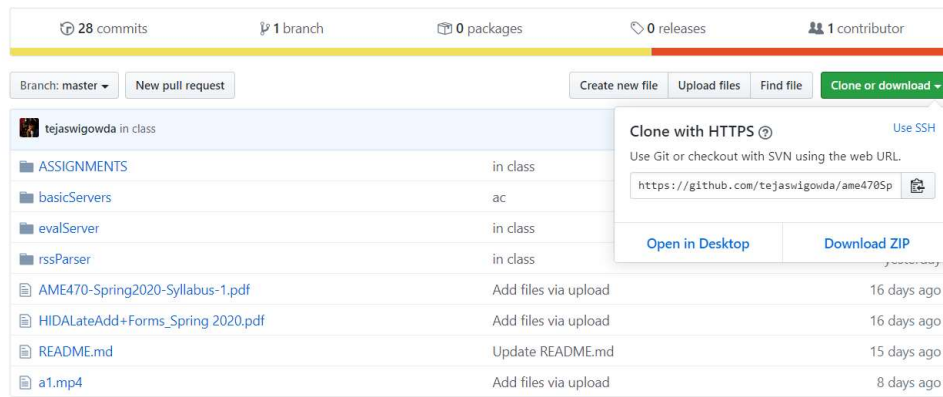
28 commits
1 branch
0 packages
0 releases
1 contributor

Branch: master
New pull request
Create new file
Upload files
Find file
Clone or download

tejaswigowda in class

Clone with HTTPS
Use SSH
Use Git or checkout with SVN using the web URL.
https://github.com/tejaswigowda/ame470Sp
Open in Desktop
Download ZIP

| | | |
|---|---|---|
| ASSIGNMENTS | in class | |
| basicServers | ac | |
| evalServer | in class | |
| rssParser | in class | yesterday |
| AME470-Spring2020-Syllabus-1.pdf | Add files via upload | 16 days ago |
| HIDALateAdd+Forms_Spring 2020.pdf | Add files via upload | 16 days ago |
| README.md | Update README.md | 15 days ago |
| a1.mp4 | Add files via upload | 8 days ago |